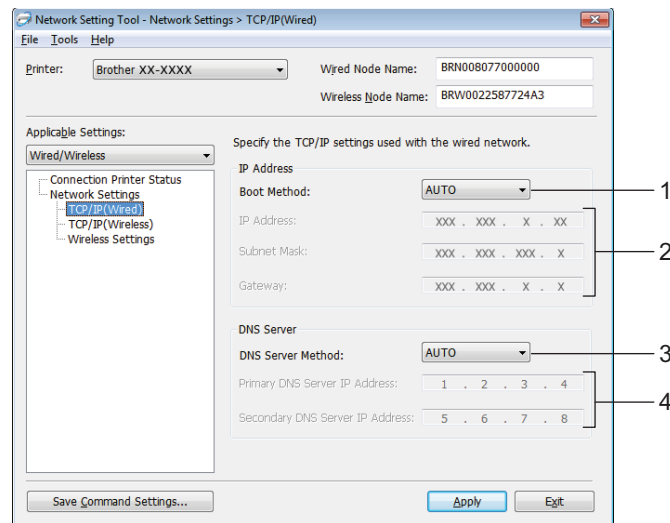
Network Setting Tool - Network Settings > TCP/IP(Wired)

File Tools Help

Printer: Brother XX-XXXX

Wired Node Name: BRN008077000000

Wireless Node Name: BRW0022587724A3

Applicable Settings:

Wired/Wireless

Connection Printer Status
Network Settings
TCP/IP(Wired)
TCP/IP(Wireless)
Wireless Settings

Specify the TCP/IP settings used with the wired network.

IP Address

Boot Method: AUTO

IP Address: XXX . XXX . X . XX

Subnet Mask: XXX . XXX . XXX . X

Gateway: XXX . XXX . X . X

DNS Server

DNS Server Method: AUTO

Primary DNS Server IP Address: 1 . 2 . 3 . 4

Secondary DNS Server IP Address: 5 . 6 . 7 . 8

Save Command Settings...

Apply

Exit

1

2

3

4